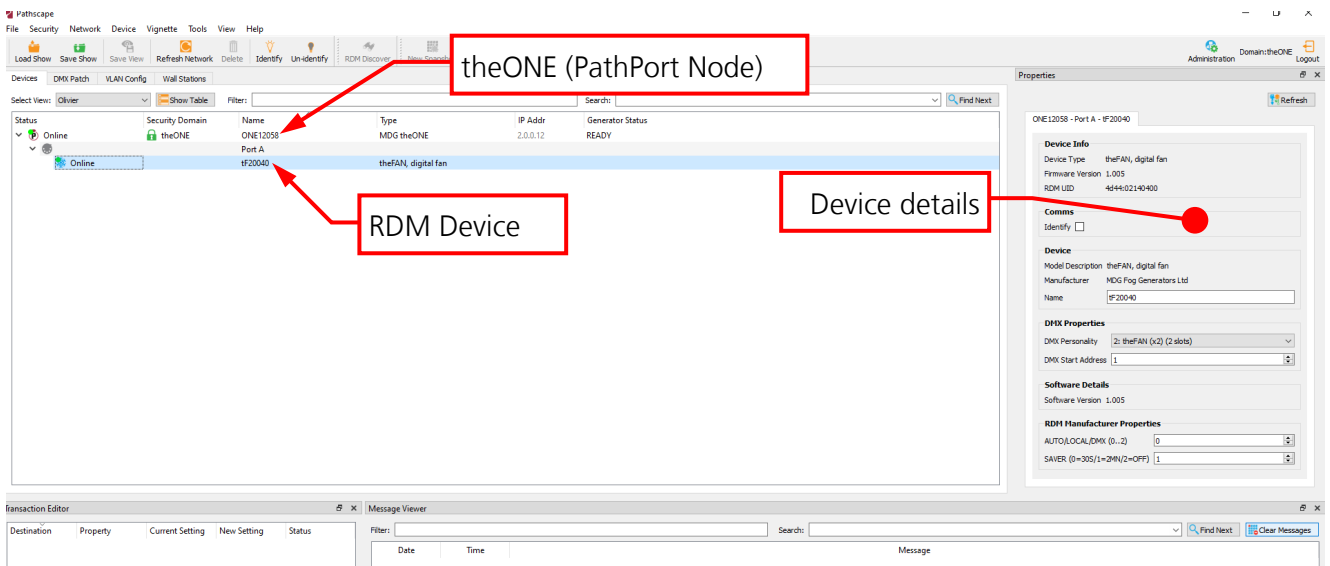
Pathscape

File Security Network Device Vignette Tools View Help

Load Show Save Show Save View Refresh Network Delete Identify Un-identify RDM Discover New Snapshot

Administration Domain:theONE Logout

theONE (PathPort Node)

Devices DMX Patch VLAN Config Wall Stations

Select View: Olivier Show Table Filter: Search: Find Next

| Status | Security Domain | Name | Type | IP Addr | Generator Status |
|---|---|---|---|---|---|
| Online | theONE | ONE12058 | MDG theONE | 2.0.0.12 | READY |
| | | Port A | | | |
| Online | | tF20040 | theFAN, digital fan | | |

RDM Device

Device details

Properties

Refresh

ONE12058 - Port A - tF20040

Device Info
Device Type theFAN, digital fan
Firmware Version 1.005
RDM UID 4d44:02140400

Comms
Identify

Device
Model Description theFAN, digital fan
Manufacturer MDG Fog Generators Ltd
Name tF20040

DMX Properties
DMX Personality 2: theFAN (x2) (2 slots)
DMX Start Address 1

Software Details
Software Version 1.005

RDM Manufacturer Properties
AUTO/LOCAL/DMX (0..2) 0
SAVER (0=30S/1=2MN/2=OFF) 1

Transaction Editor

| Destination | Property | Current Setting | New Setting | Status |
|---|---|---|---|---|

Message Viewer

Filter: Search: Find Next Clear Messages

| Date | Time | Message |
|---|---|---|